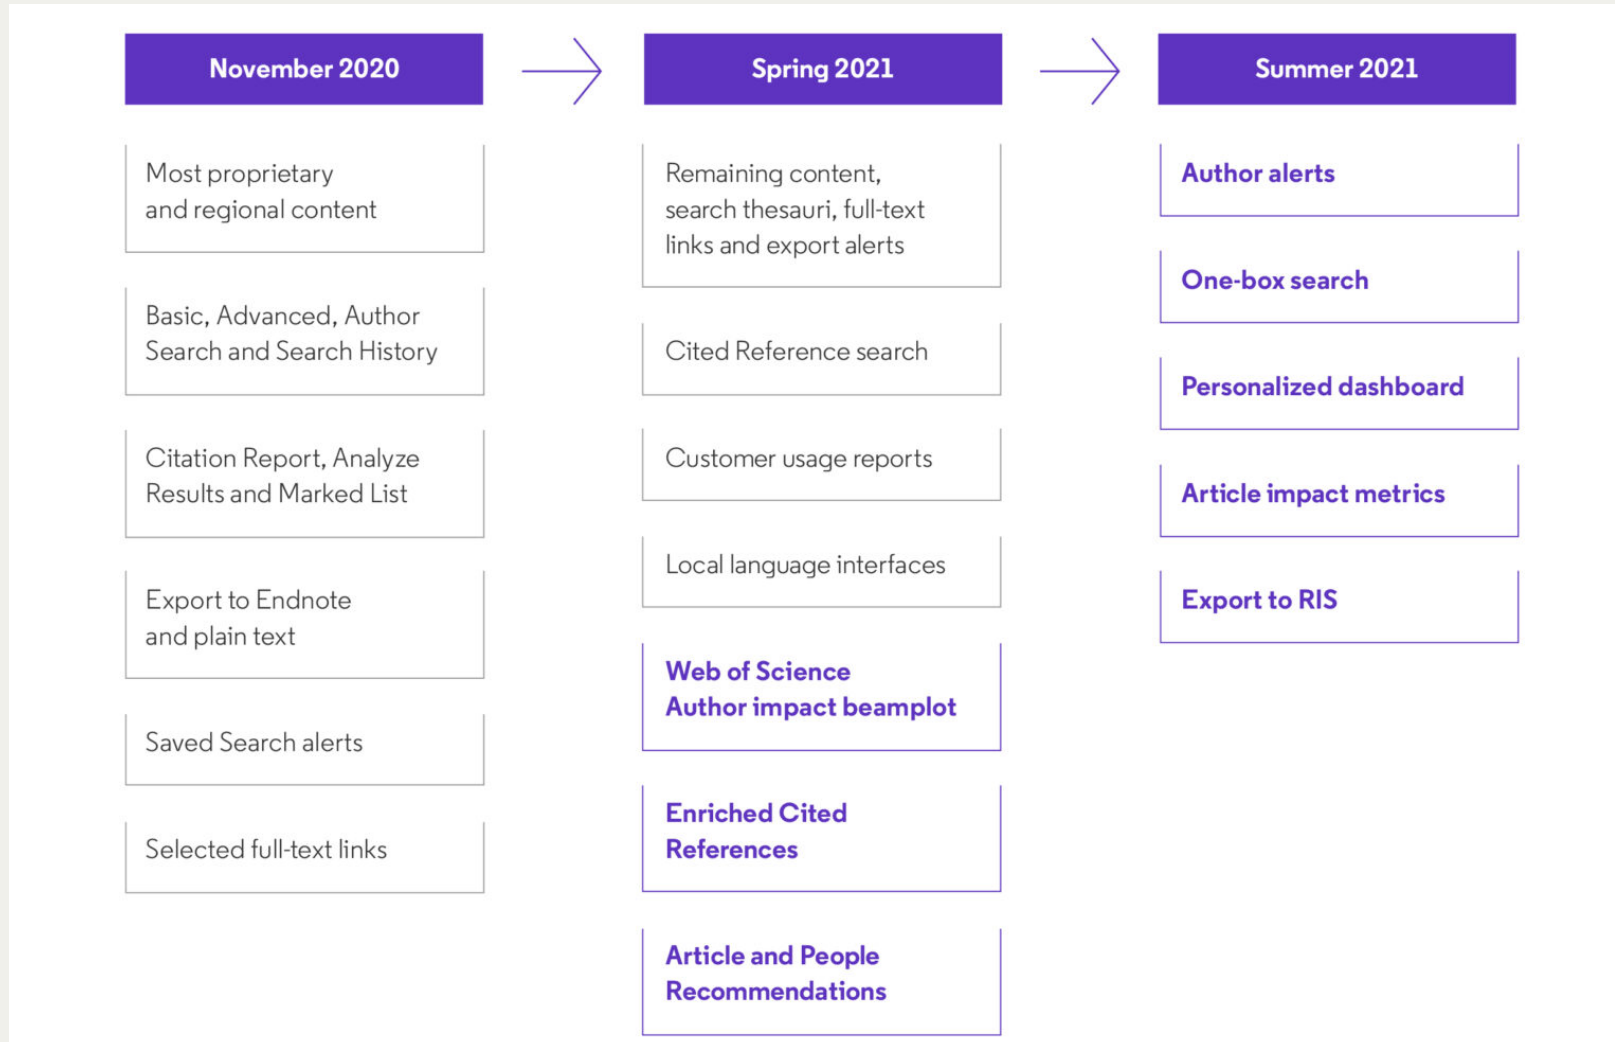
November 2020

Most proprietary and regional content

Basic, Advanced, Author Search and Search History

Citation Report, Analyze Results and Marked List

Export to Endnote and plain text

Saved Search alerts

Selected full-text links

Spring 2021

Remaining content, search thesauri, full-text links and export alerts

Cited Reference search

Customer usage reports

Local language interfaces

Web of Science Author impact beamplot

Enriched Cited References

Article and People Recommendations

Summer 2021

Author alerts

One-box search

Personalized dashboard

Article impact metrics

Export to RIS